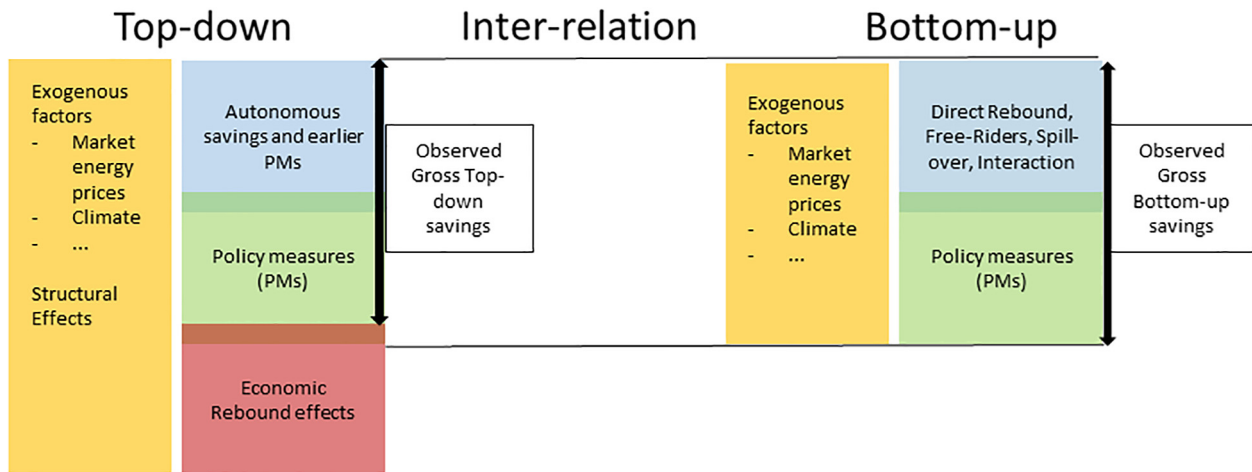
Top-down

Inter-relation

Bottom-up

Exogenous factors
- Market energy prices
- Climate
- ...

Structural Effects

Autonomous savings and earlier PMs

Policy measures (PMs)

Economic Rebound effects

Observed Gross Top-down savings

Exogenous factors
- Market energy prices
- Climate
- ...

Direct Rebound, Free-Riders, Spill-over, Interaction

Policy measures (PMs)

Observed Gross Bottom-up savings